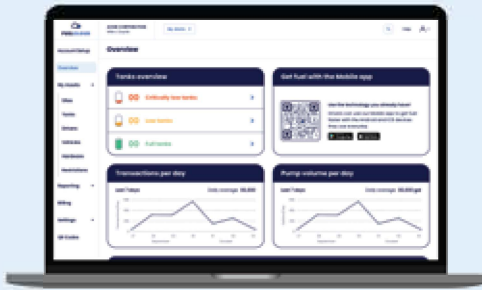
Overview

Account Setup

Overview

My Assets

Sites

Tanks

Drivers

Vehicles

Hardware

Restrictions

Reporting

Billing

Settings

QR Codes

Tanks overview

Critically low tanks

Low tanks

Full tanks

Get fuel with the Mobile app

Use the technology you already have!

Transactions per day

Last 7 days

Daily average

Pump volume per day

Last 7 days

Daily average